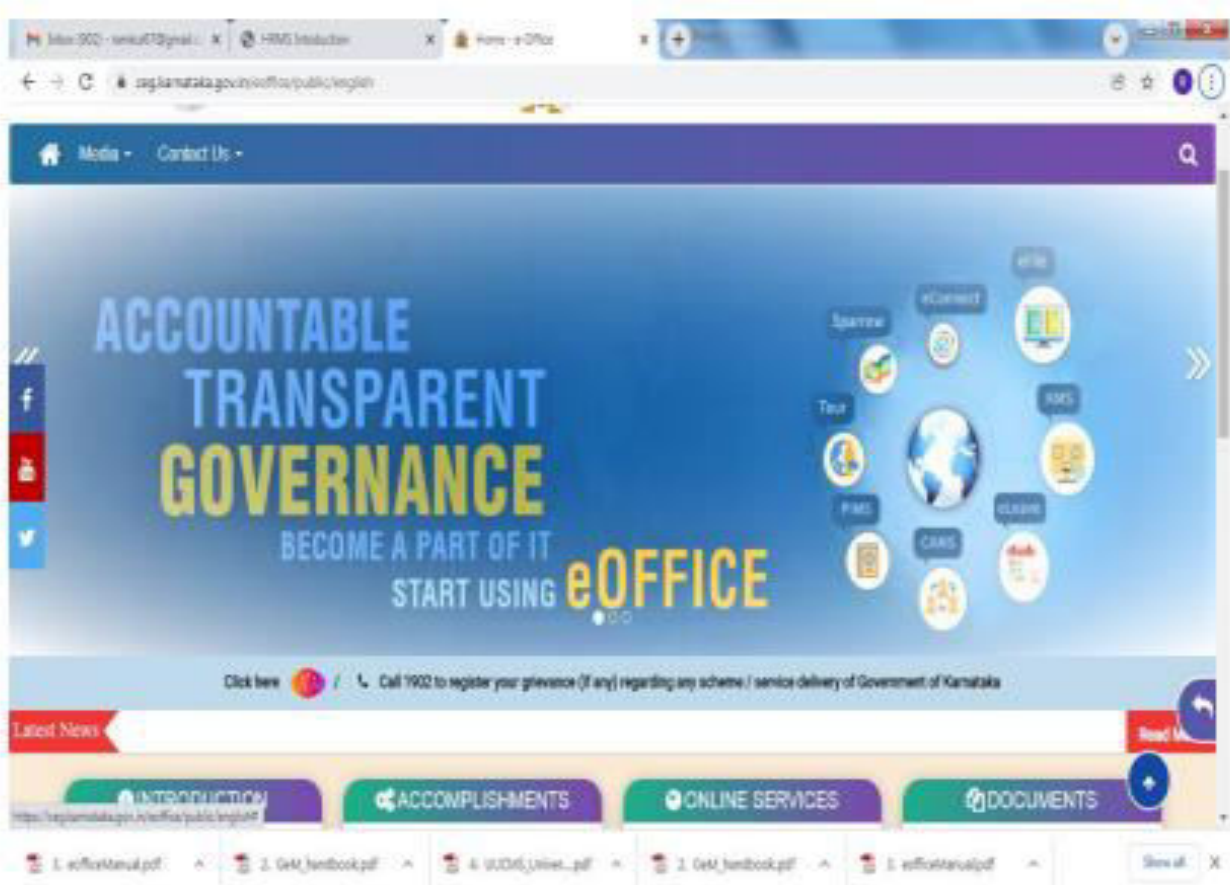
Inbox (902) - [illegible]@gmail.c × HRMS Introduction × Home - e-Office ×

ceg.karnataka.gov.in/eoffice/public/english

Media ▾ Contact Us ▾

ACCOUNTABLE
TRANSPARENT
GOVERNANCE
BECOME A PART OF IT
START USING eOFFICE

eFile
eConnect
Sparrow
KMS
Tour
PIMS
CAMS
eLeave

Click here / Call 1902 to register your grievance (if any) regarding any scheme / service delivery of Government of Karnataka

Latest News

Read M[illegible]

INTRODUCTION
ACCOMPLISHMENTS
ONLINE SERVICES
DOCUMENTS

https://ceg.karnataka.gov.in/eoffice/public/english#

1. eofficeManual.pdf
2. GeM_handbook.pdf
4. UUCMS_Univer....pdf
2. GeM_handbook.pdf
1. eofficeManual.pdf
Show all